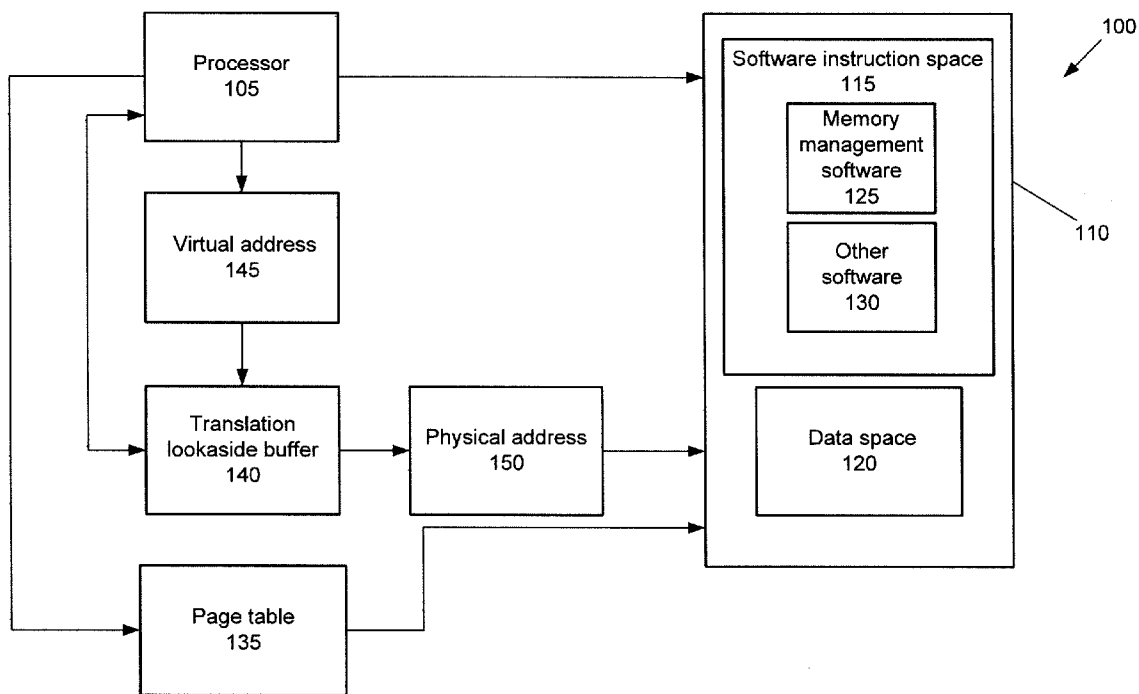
Processor
105

Virtual address
145

Translation
lookaside buffer
140

Physical address
150

Page table
135

Software instruction space
115

Memory
management
software
125

Other
software
130

Data space
120

110

100